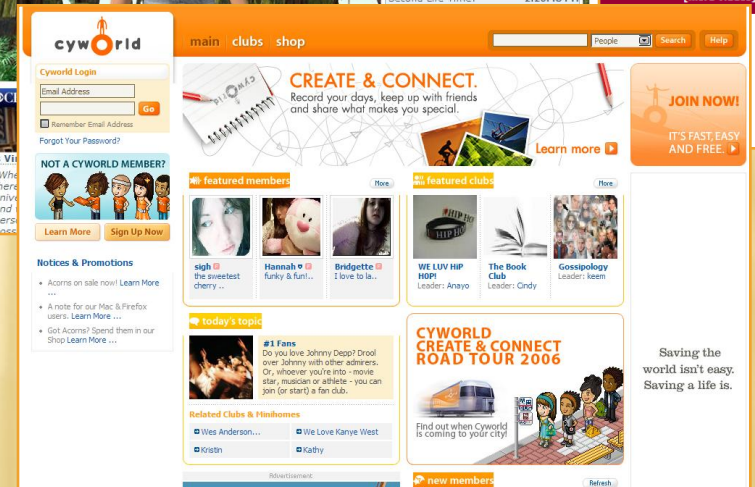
cyworld

main | clubs | shop

People

Search

Help

Cyworld Login

Email Address

Go

Remember Email Address

Forgot Your Password?

NOT A CYWORLD MEMBER?

Learn More

Sign Up Now

Notices & Promotions

Acorns on sale now! Learn More ...

A note for our Mac & Firefox users. Learn More ...

Got Acorns? Spend them in our Shop Learn More ...

CREATE & CONNECT.

Record your days, keep up with friends and share what makes you special.

Learn more

JOIN NOW!

IT'S FAST, EASY AND FREE.

featured members

More

sigh
the sweetest cherry ..

Hannah
funky & fun!..

Bridgette
I love to la..

featured clubs

More

WE LUV HiP H0P!
Leader: Anayo

The Book Club
Leader: Cindy

Gossipology
Leader: keem

today's topic

#1 Fans

Do you love Johnny Depp? Drool over Johnny with other admirers. Or, whoever you're into - movie star, musician or athlete - you can join (or start) a fan club.

Related Clubs & Minihomes

Wes Anderson...

We Love Kanye West

Kristin

Kathy

Advertisement

CYWORLD CREATE & CONNECT ROAD TOUR 2006

Find out when Cyworld is coming to your city!

new members

Refresh

Saving the world isn't easy. Saving a life is.